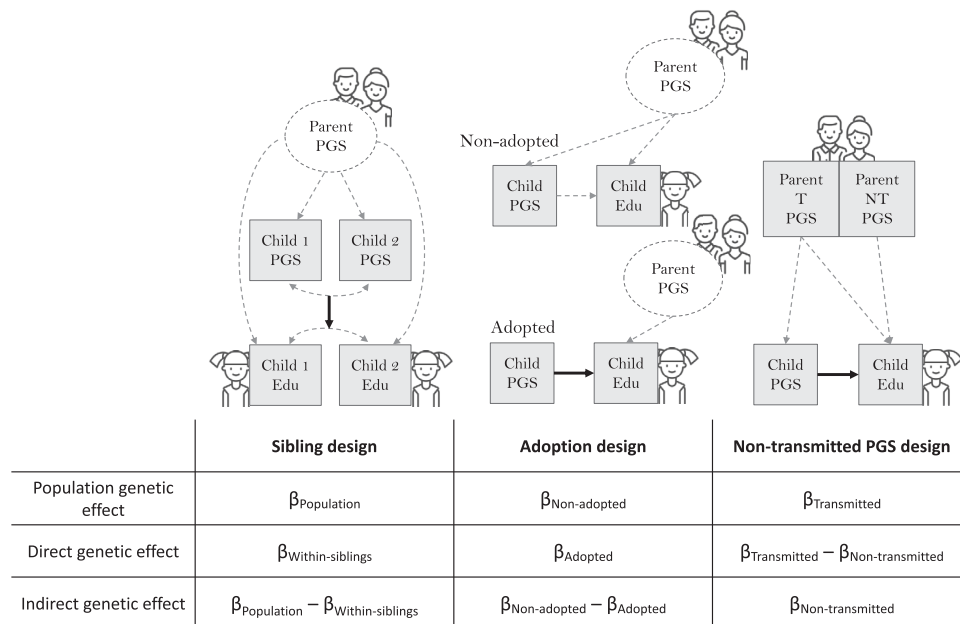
Parent PGS

Child 1 PGS

Child 2 PGS

Child 1 Edu

Child 2 Edu

Parent PGS

Non-adopted

Child PGS

Child Edu

Parent PGS

Adopted

Child PGS

Child Edu

Parent T PGS

Parent NT PGS

Child PGS

Child Edu

| | Sibling design | Adoption design | Non-transmitted PGS design |
|---|---|---|---|
| Population genetic effect | $\beta_{Population}$ | $\beta_{Non\text{-}adopted}$ | $\beta_{Transmitted}$ |
| Direct genetic effect | $\beta_{Within\text{-}siblings}$ | $\beta_{Adopted}$ | $\beta_{Transmitted} - \beta_{Non\text{-}transmitted}$ |
| Indirect genetic effect | $\beta_{Population} - \beta_{Within\text{-}siblings}$ | $\beta_{Non\text{-}adopted} - \beta_{Adopted}$ | $\beta_{Non\text{-}transmitted}$ |